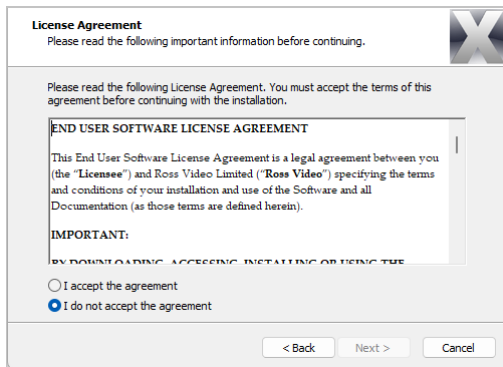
License Agreement
Please read the following important information before continuing.

Please read the following License Agreement. You must accept the terms of this agreement before continuing with the installation.

END USER SOFTWARE LICENSE AGREEMENT

This End User Software License Agreement is a legal agreement between you (the "Licensee") and Ross Video Limited ("Ross Video") specifying the terms and conditions of your installation and use of the Software and all Documentation (as those terms are defined herein).

IMPORTANT:

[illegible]

I accept the agreement
I do not accept the agreement

< Back
Next >
Cancel